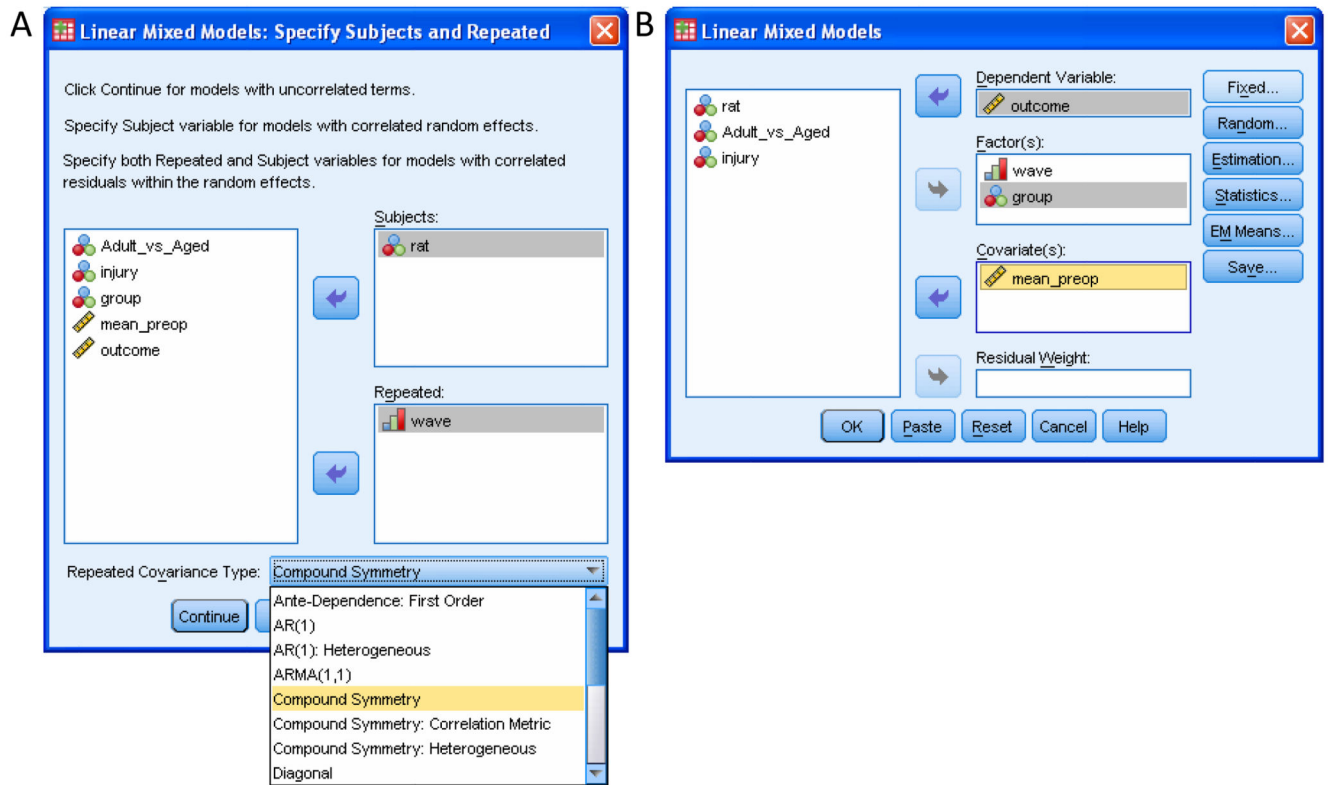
A

Linear Mixed Models: Specify Subjects and Repeated

Click Continue for models with uncorrelated terms.

Specify Subject variable for models with correlated random effects.

Specify both Repeated and Subject variables for models with correlated residuals within the random effects.

Adult_vs_Aged
injury
group
mean_preop
outcome

Subjects:
rat

Repeated:
wave

Repeated Covariance Type: Compound Symmetry

Ante-Dependence: First Order
AR(1)
AR(1): Heterogeneous
ARMA(1,1)
Compound Symmetry
Compound Symmetry: Correlation Metric
Compound Symmetry: Heterogeneous
Diagonal

Continue

B

Linear Mixed Models

rat
Adult_vs_Aged
injury

Dependent Variable:
outcome

Factor(s):
wave
group

Covariate(s):
mean_preop

Residual Weight:

Fixed...
Random...
Estimation...
Statistics...
EM Means...
Save...

OK
Paste
Reset
Cancel
Help